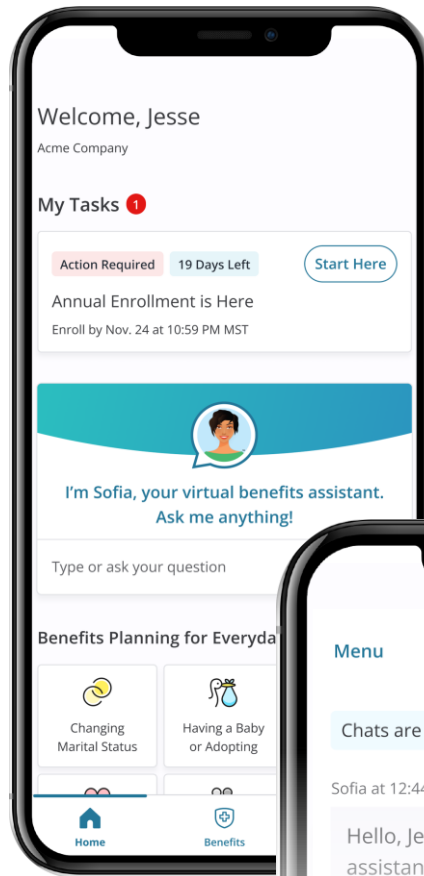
Welcome, Jesse
Acme Company

My Tasks 1

Action Required 19 Days Left Start Here

Annual Enrollment is Here
Enroll by Nov. 24 at 10:59 PM MST

I'm Sofia, your virtual benefits assistant. Ask me anything!

Type or ask your question

Benefits Planning for Everyda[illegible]

Changing Marital Status

Having a Baby or Adopting

Home

Benefits

Menu

Chats are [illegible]

Sofia at 12:4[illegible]

Hello, Je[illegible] assistan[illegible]